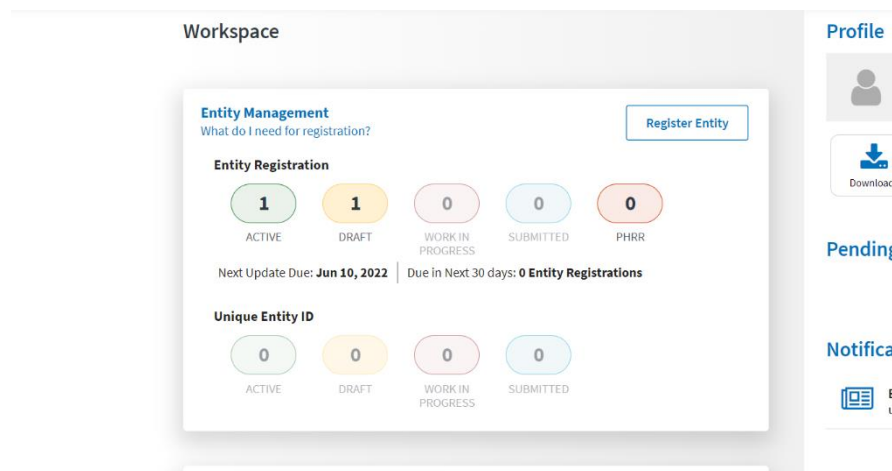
Workspace

Entity Management
What do I need for registration?

Register Entity

Entity Registration

1
ACTIVE

1
DRAFT

0
WORK IN PROGRESS

0
SUBMITTED

0
PHRR

Next Update Due: Jun 10, 2022 | Due in Next 30 days: 0 Entity Registrations

Unique Entity ID

0
ACTIVE

0
DRAFT

0
WORK IN PROGRESS

0
SUBMITTED

Profile

Downloa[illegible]

Pendin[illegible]

Notifica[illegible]